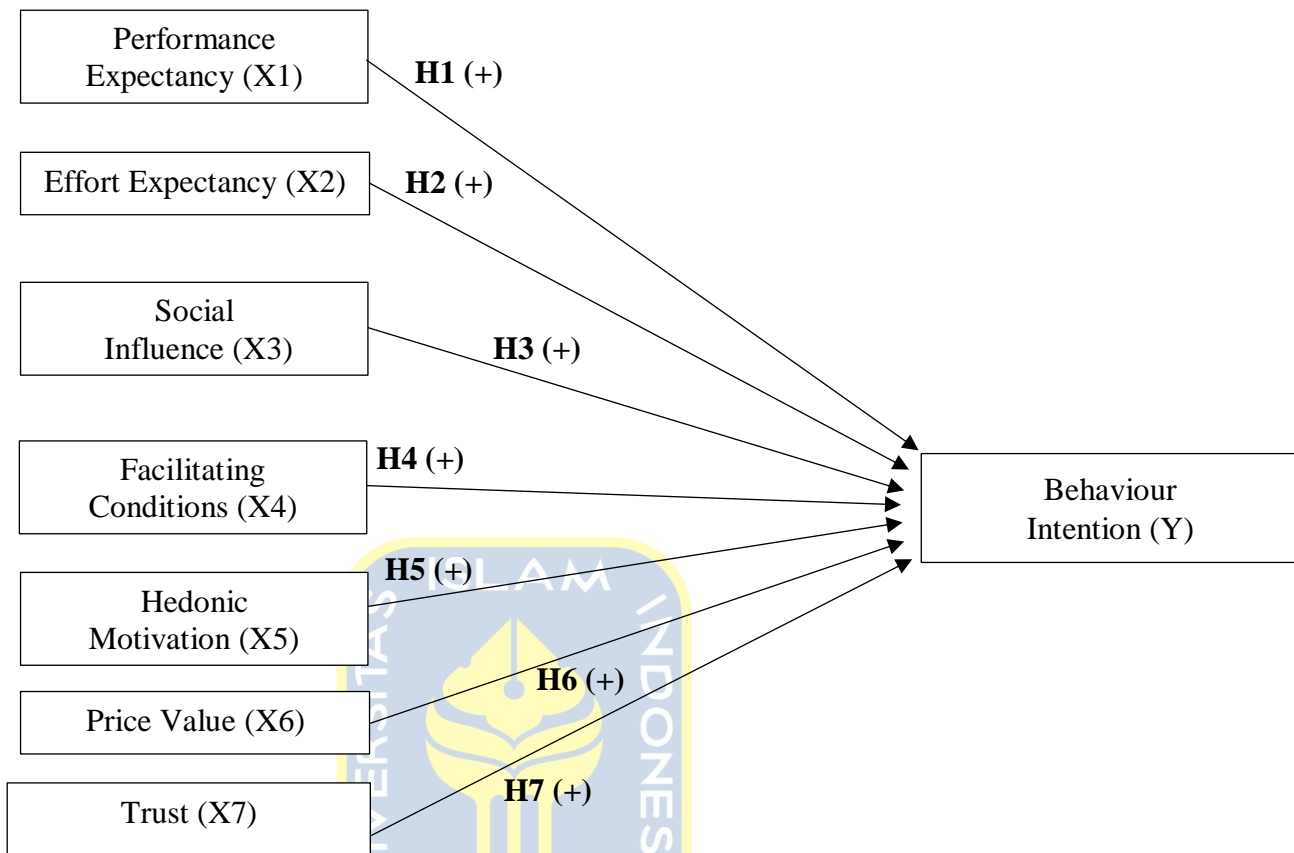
Performance Expectancy (X1)

H1 (+)

Effort Expectancy (X2)

H2 (+)

Social Influence (X3)

H3 (+)

Facilitating Conditions (X4)

H4 (+)

Behaviour Intention (Y)

H5 (+)

Hedonic Motivation (X5)

H6 (+)

Price Value (X6)

H7 (+)

Trust (X7)

ISLAM

INDONES

ERSITAS